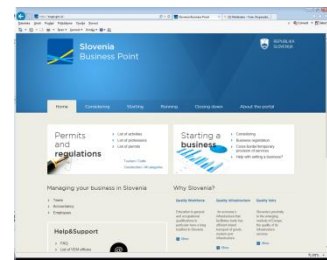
Slovenia
Business Point

REPUBLIC OF SLOVENIA

Home
Consultancy
Starting
Running
Closing down
About this portal

Permits and regulations
List of activities
List of professions
List of permits

Starting a business
Consulting
Business registration
Cross-border/temporary provision of services
Help with starting a business?

Managing your business in Slovenia
Taxes
Accountancy
Employees

Why Slovenia?
Quality Workforce
Quality Infrastructure
Quality Infra

Help&Support
FAQ
List of VEM offices

More
More
More